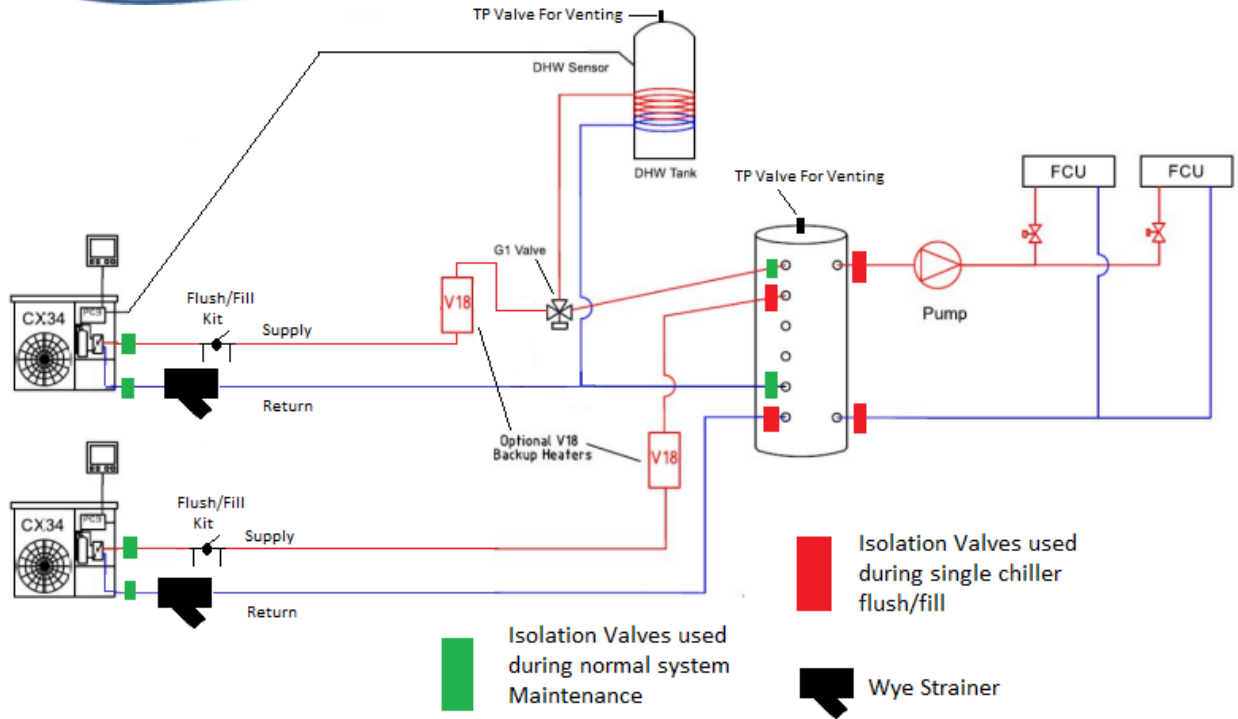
TP Valve For Venting

DHW Sensor

DHW Tank

TP Valve For Venting

FCU

FCU

G1 Valve

V18

Flush/Fill Kit

CX34

PCB

Supply

Return

Pump

Optional V18 Backup Heaters

V18

Flush/Fill Kit

CX34

PCB

Supply

Return

Isolation Valves used during single chiller flush/fill

Isolation Valves used during normal system Maintenance

Wye Strainer